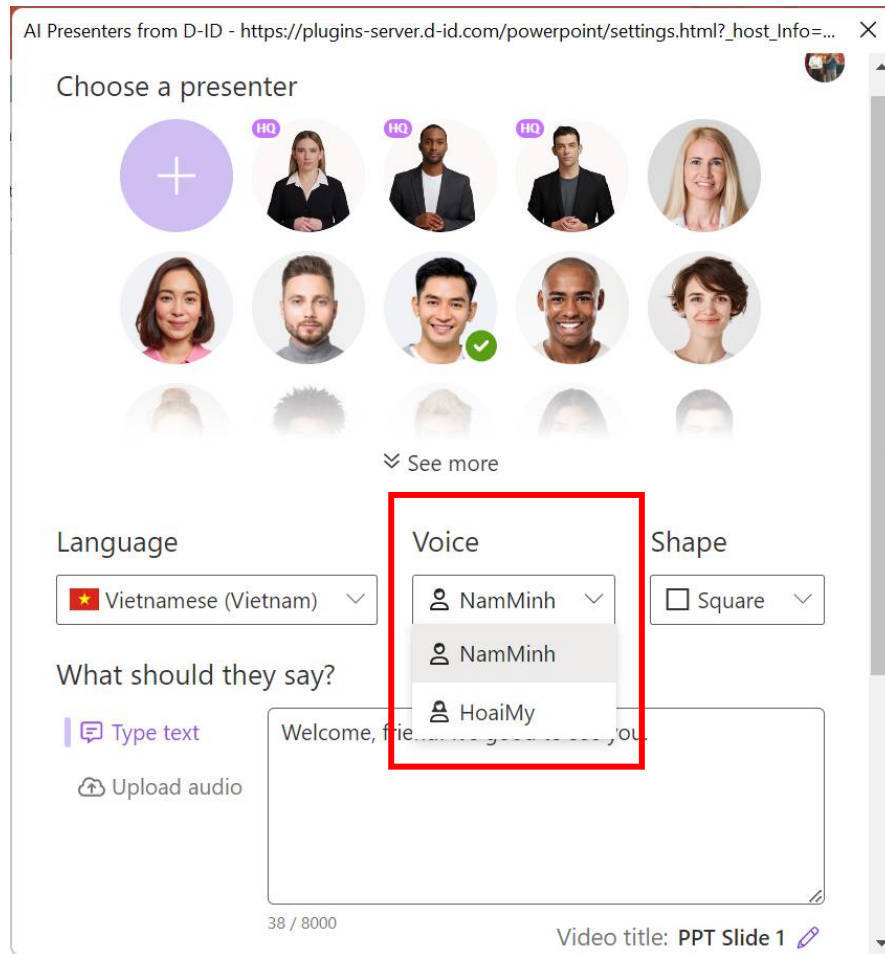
AI Presenters from D-ID - https://plugins-server.d-id.com/powerpoint/settings.html?_host_Info=... ×

Choose a presenter

HQ HQ HQ

See more

Language

Vietnamese (Vietnam)

Voice

NamMinh

NamMinh

HoaiMy

Shape

Square

What should they say?

Type text

Upload audio

Welcome, frie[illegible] you.

38 / 8000

Video title: PPT Slide 1